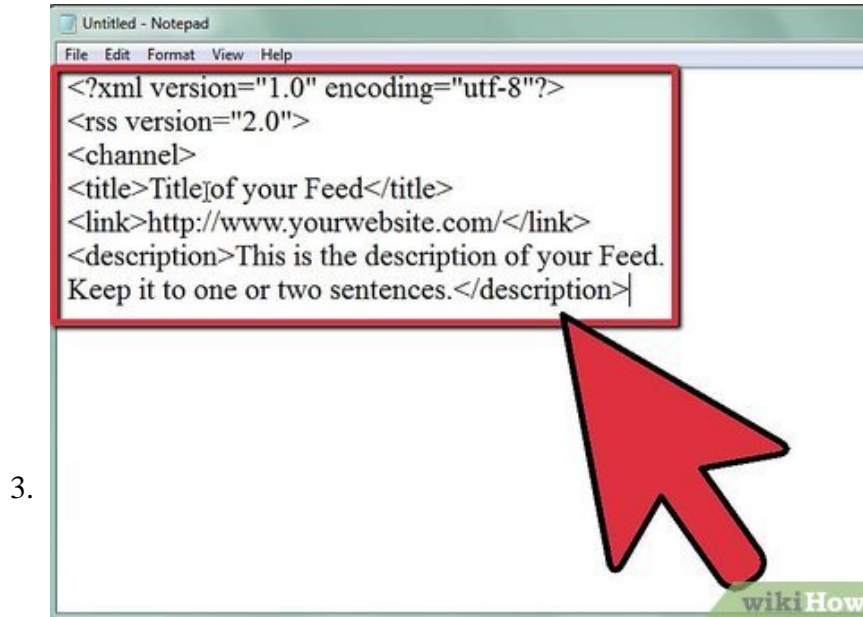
3.

Untitled - Notepad

File Edit Format View Help

<?xml version="1.0" encoding="utf-8"?>
<rss version="2.0">
<channel>
<title>Title of your Feed</title>
<link>http://www.yourwebsite.com/</link>
<description>This is the description of your Feed. Keep it to one or two sentences.</description>

wikiHow